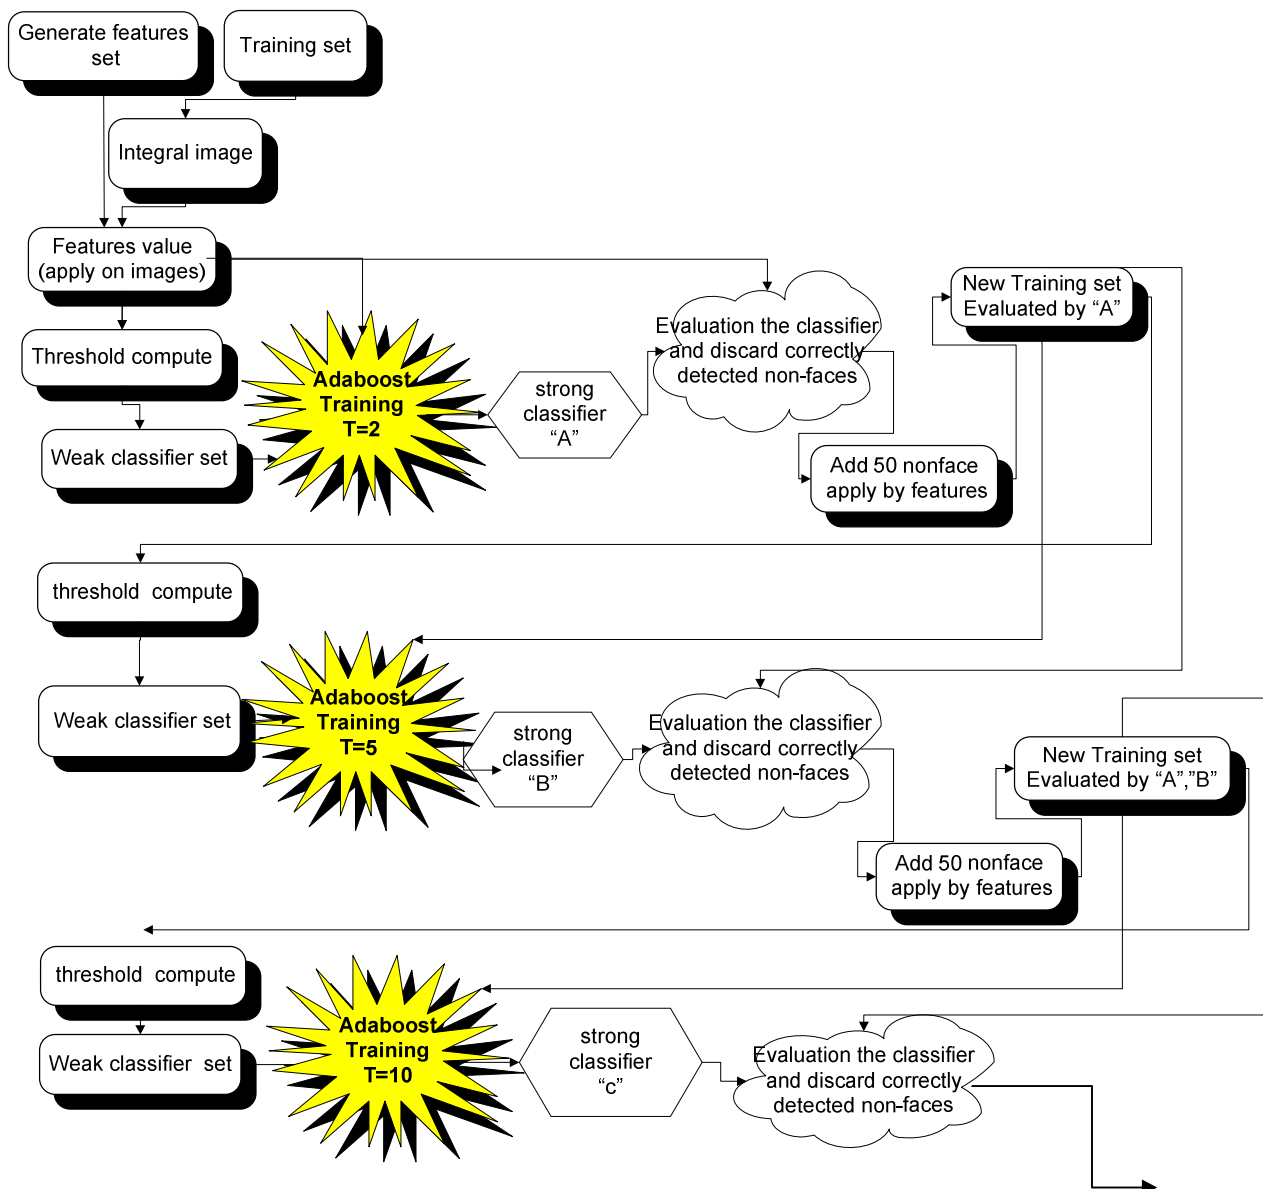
Generate features set

Training set

Integral image

Features value (apply on images)

Threshold compute

Weak classifier set

Adaboost Training T=2

strong classifier “A”

Evaluation the classifier and discard correctly detected non-faces

New Training set Evaluated by “A”

Add 50 nonface apply by features

threshold compute

Weak classifier set

Adaboost Training T=5

strong classifier “B”

Evaluation the classifier and discard correctly detected non-faces

New Training set Evaluated by “A”,”B”

Add 50 nonface apply by features

threshold compute

Weak classifier set

Adaboost Training T=10

strong classifier “c”

Evaluation the classifier and discard correctly detected non-faces